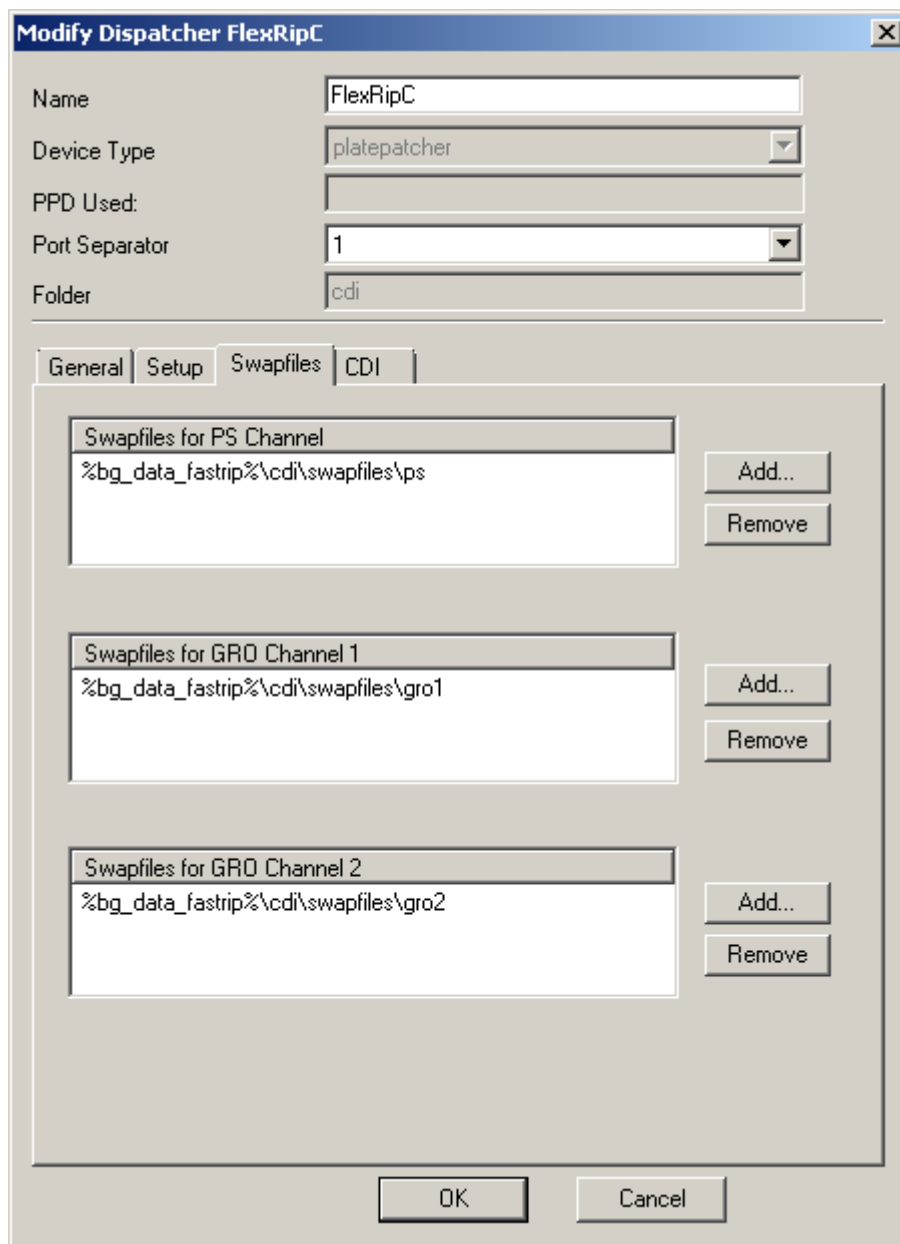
Modify Dispatcher FlexRipC

Name FlexRipC

Device Type platepatcher

PPD Used:

Port Separator 1

Folder cdi

General Setup Swapfiles CDI

Swapfiles for PS Channel
%bg_data_fastrip%\cdi\swapfiles\ps

Add...
Remove

Swapfiles for GRO Channel 1
%bg_data_fastrip%\cdi\swapfiles\gro1

Add...
Remove

Swapfiles for GRO Channel 2
%bg_data_fastrip%\cdi\swapfiles\gro2

Add...
Remove

OK Cancel